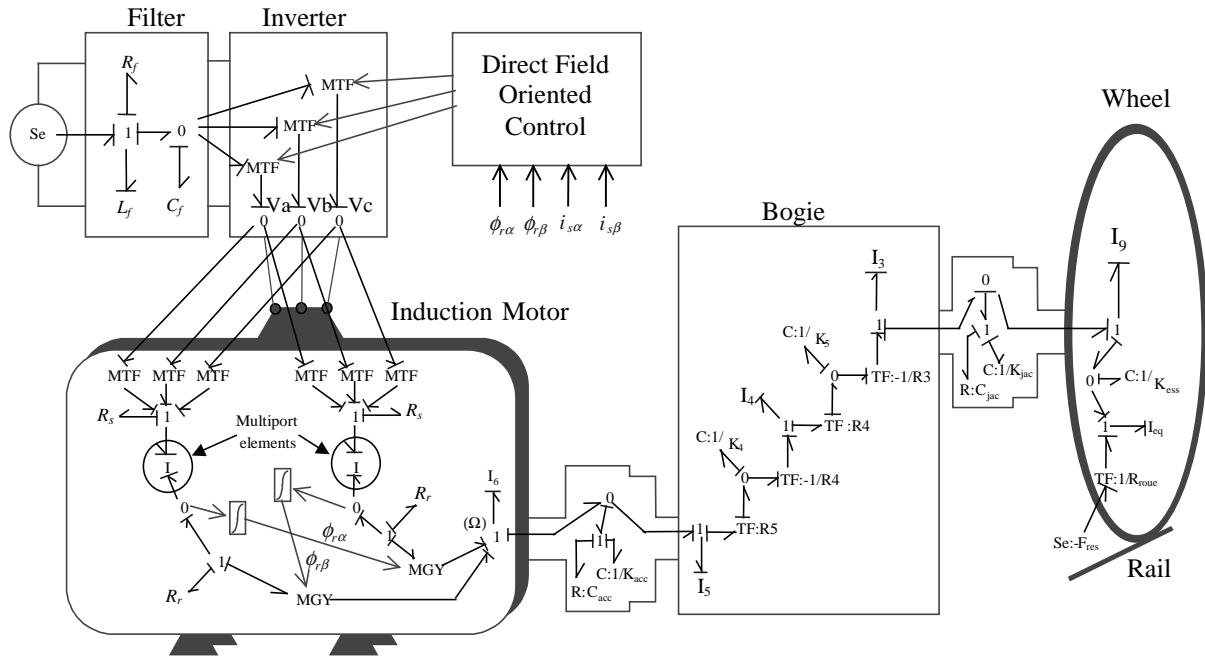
Filter

Inverter

Direct Field Oriented Control

Wheel

Se

$R_f$

1

0

$L_f$

$C_f$

MTF

MTF

MTF

Va

Vb

Vc

0

0

0

$\phi_{r\alpha}$ $\phi_{r\beta}$ $i_{s\alpha}$ $i_{s\beta}$

Bogie

$I_3$

$I_9$

0

1

C:1/ $K_5$

0

TF:-1/R3

R:$C_{jac}$

C:1/$K_{jac}$

1

0

C:1/$K_{ess}$

$I_4$

1

TF :R4

1

$I_{eq}$

C:1/ $K_4$

0

TF:-1/R4

TF:1/$R_{roue}$

Se:-$F_{res}$

Rail

Induction Motor

MTF MTF MTF

MTF MTF MTF

$R_s$

1

1

$R_s$

Multiport elements

I

I

0

0

$R_r$

$\phi_{r\alpha}$

$\phi_{r\beta}$

1

$I_6$

($\Omega$)

1

MGY

0

1

C:1/$K_{acc}$

R:$C_{acc}$

1

TF:R5

$I_5$

$R_r$

1

MGY